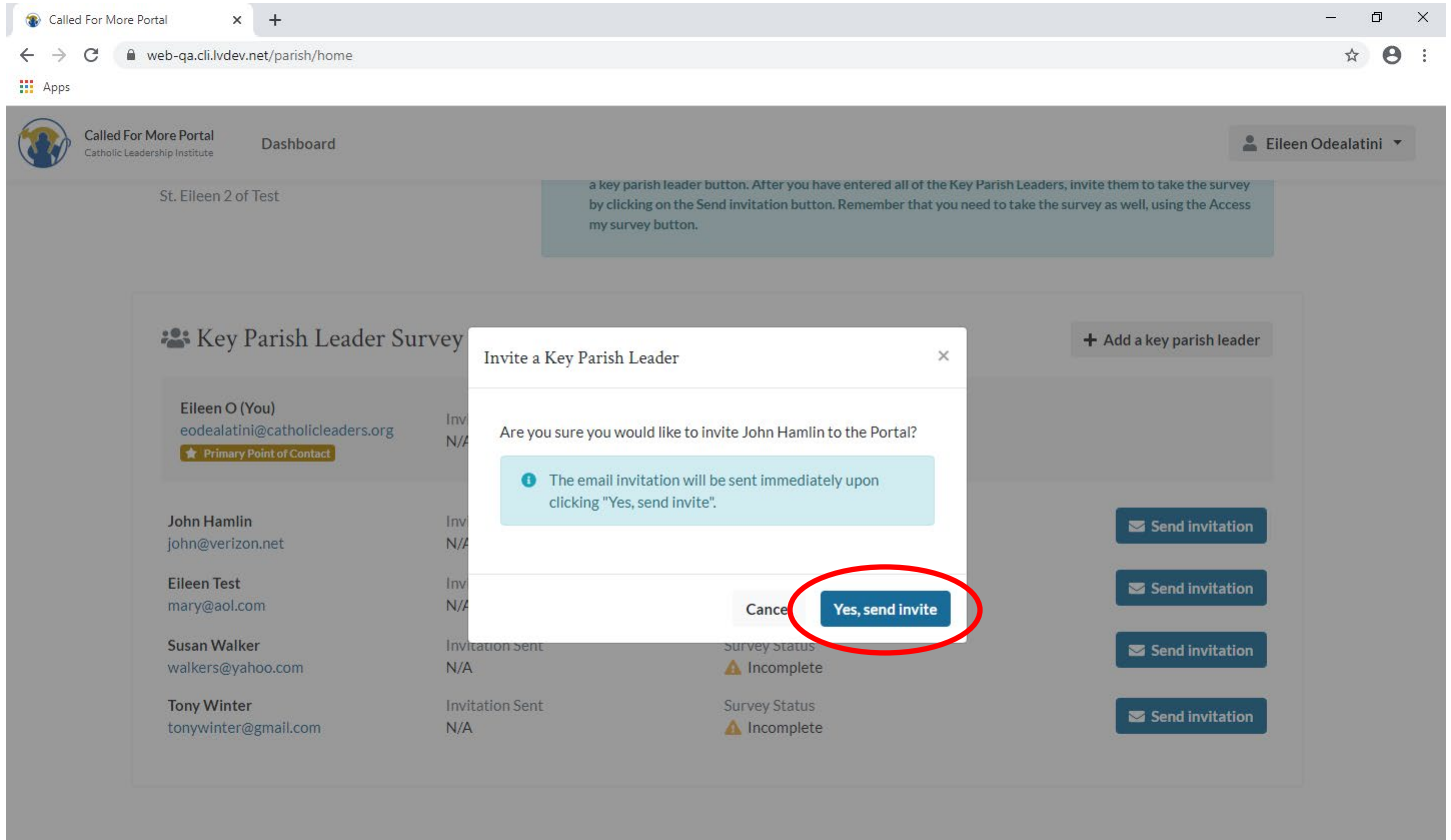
Called For More Portal ×
+
web-qa.cli.lvdev.net/parish/home
Apps

Called For More Portal
Catholic Leadership Institute
Dashboard
Eileen Odealatini

St. Eileen 2 of Test

a key parish leader button. After you have entered all of the Key Parish Leaders, invite them to take the survey by clicking on the Send invitation button. Remember that you need to take the survey as well, using the Access my survey button.

Key Parish Leader Survey
+ Add a key parish leader

Eileen O (You)
eodealatini@catholicleaders.org
Primary Point of Contact
Invi
N/A

John Hamlin
john@verizon.net
Invi
N/A
Send invitation

Eileen Test
mary@aol.com
Invi
N/A
Send invitation

Susan Walker
walkers@yahoo.com
Invitation Sent
N/A
Survey Status
Incomplete
Send invitation

Tony Winter
tonywinter@gmail.com
Invitation Sent
N/A
Survey Status
Incomplete
Send invitation

Invite a Key Parish Leader
×

Are you sure you would like to invite John Hamlin to the Portal?

The email invitation will be sent immediately upon clicking "Yes, send invite".

Cance
Yes, send invite